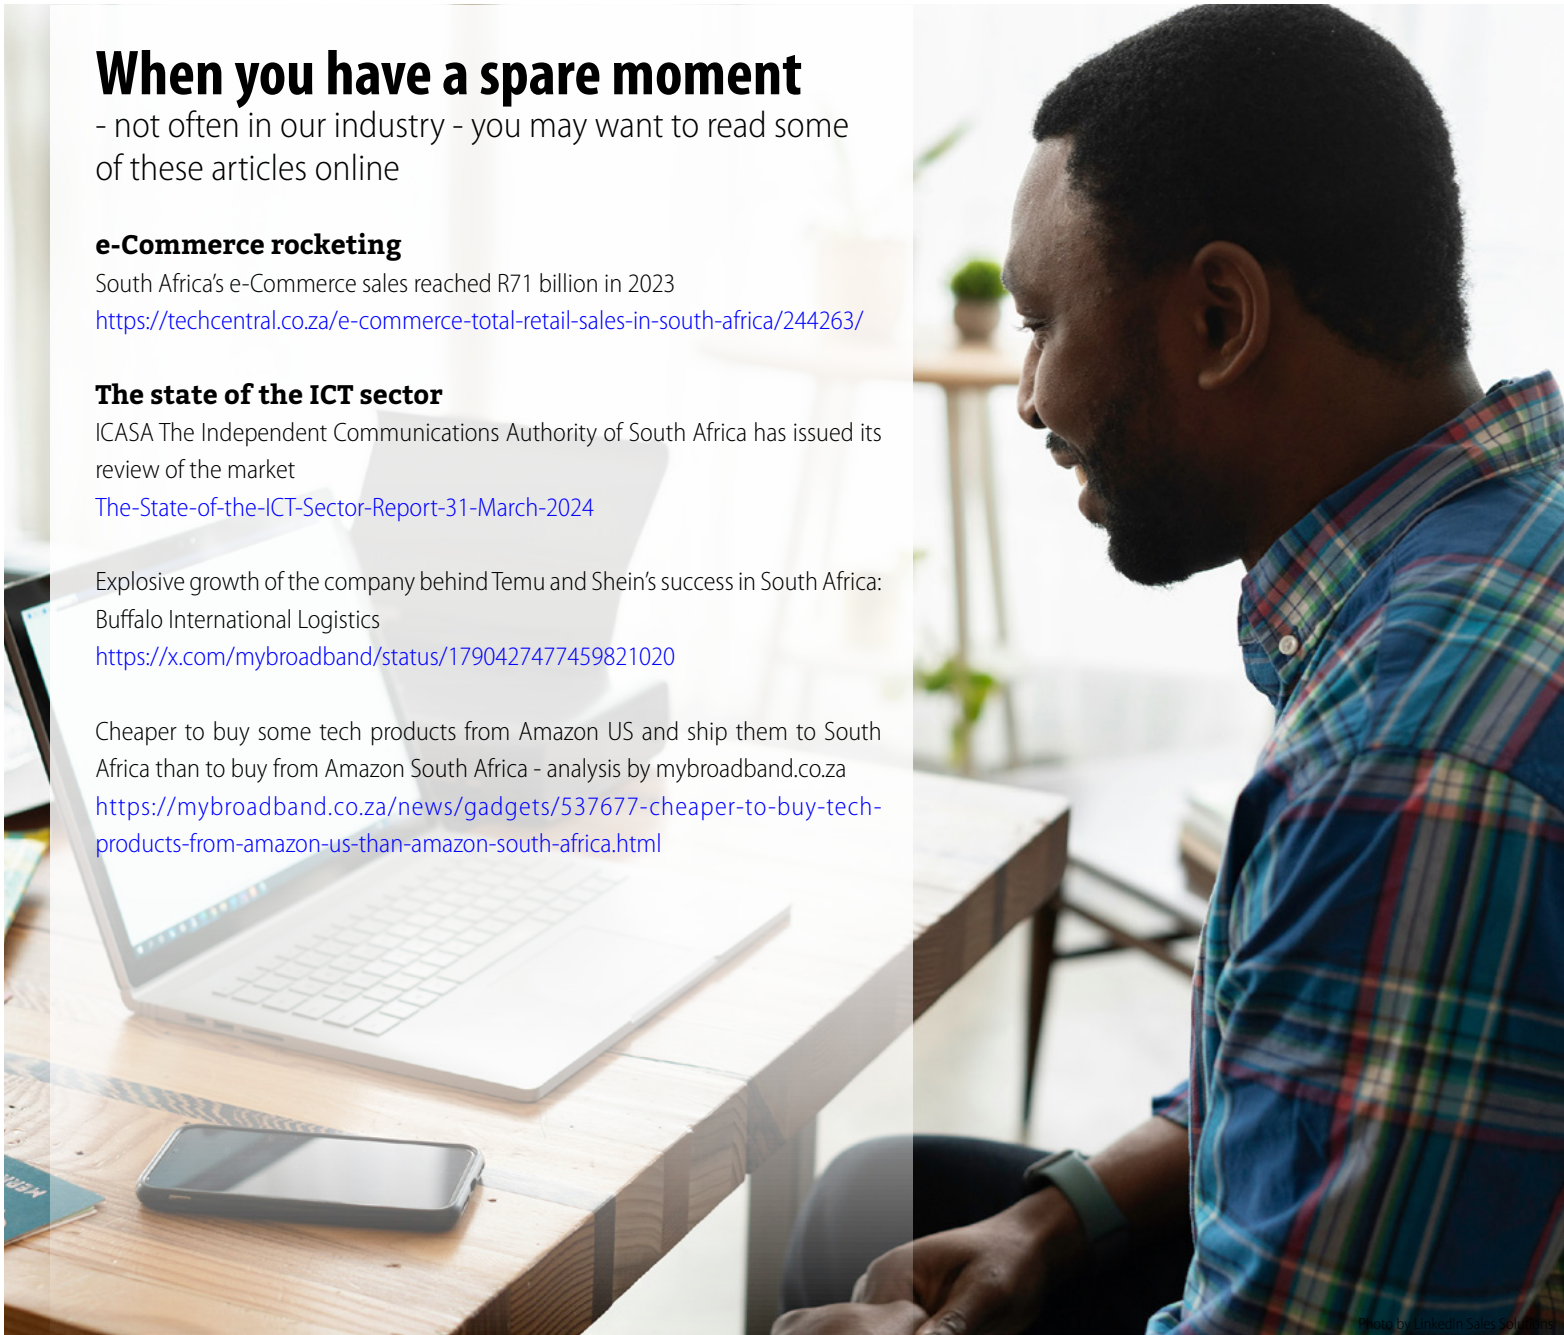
When you have a spare moment
- not often in our industry - you may want to read some of these articles online

e-Commerce rocketing
South Africa's e-Commerce sales reached R71 billion in 2023
https://techcentral.co.za/e-commerce-total-retail-sales-in-south-africa/244263/

The state of the ICT sector
ICASA The Independent Communications Authority of South Africa has issued its review of the market
The-State-of-the-ICT-Sector-Report-31-March-2024

Explosive growth of the company behind Temu and Shein's success in South Africa: Buffalo International Logistics
https://x.com/mybroadband/status/1790427477459821020

Cheaper to buy some tech products from Amazon US and ship them to South Africa than to buy from Amazon South Africa - analysis by mybroadband.co.za
https://mybroadband.co.za/news/gadgets/537677-cheaper-to-buy-tech-products-from-amazon-us-than-amazon-south-africa.html

Photo by LinkedIn Sales Solutions